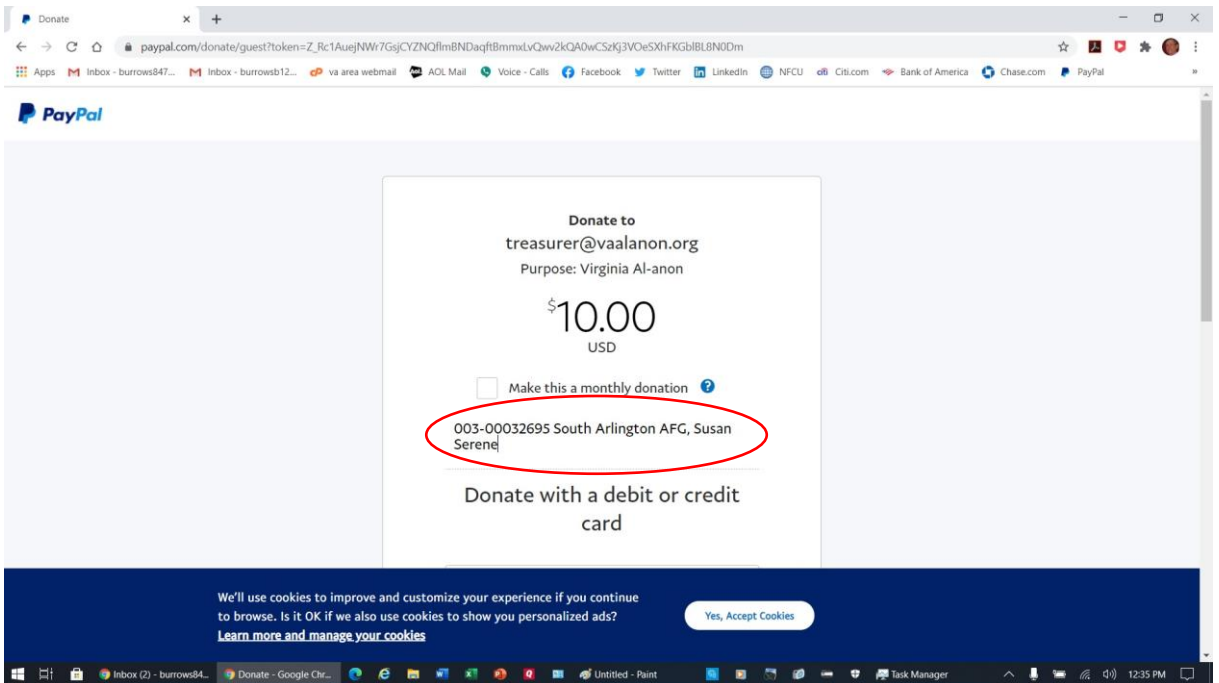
Donate

paypal.com/donate/guest?token=Z_Rc1AuejNWr7GsjCYZNQflmBNDaqftBmmxLvQwv2kQA0wCSzKj3VOeSXhFKGblBL8N0Dm

Apps Inbox - burrows847... Inbox - burrowsb12... va area webmail AOL Mail Voice - Calls Facebook Twitter LinkedIn NFCU Citi.com Bank of America Chase.com PayPal

PayPal

Donate to
treasurer@vaalanon.org
Purpose: Virginia Al-anon

$10.00
USD

Make this a monthly donation

003-00032695 South Arlington AFG, Susan Serene

Donate with a debit or credit card

We'll use cookies to improve and customize your experience if you continue to browse. Is it OK if we also use cookies to show you personalized ads?
Learn more and manage your cookies

Yes, Accept Cookies

Inbox (2) - burrows84... Donate - Google Chr... Untitled - Paint Task Manager 12:35 PM